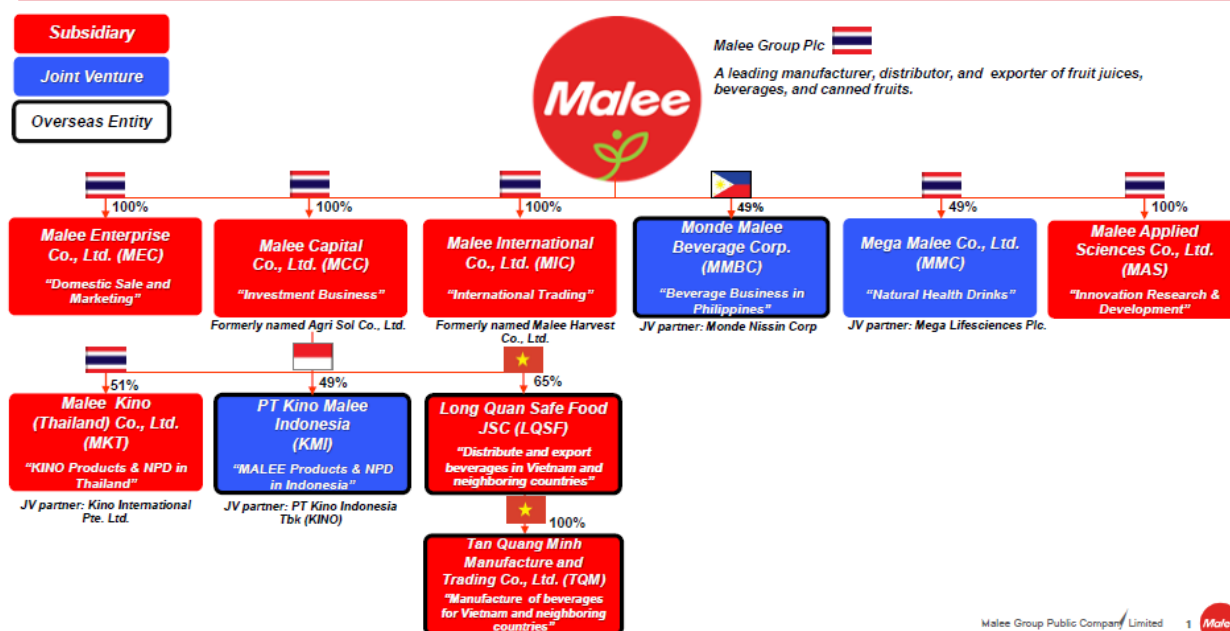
Subsidiary

Joint Venture

Overseas Entity

Malee

Malee Group Plc

A leading manufacturer, distributor, and exporter of fruit juices, beverages, and canned fruits.

100%

Malee Enterprise Co., Ltd. (MEC)

"Domestic Sale and Marketing"

100%

Malee Capital Co., Ltd. (MCC)

"Investment Business"

Formerly named Agri Sol Co., Ltd.

100%

Malee International Co., Ltd. (MIC)

"International Trading"

Formerly named Malee Harvest Co., Ltd.

49%

Monde Malee Beverage Corp. (MMBC)

"Beverage Business in Philippines"

JV partner: Monde Nissin Corp

49%

Mega Malee Co., Ltd. (MMC)

"Natural Health Drinks"

JV partner: Mega Lifesciences Plc.

100%

Malee Applied Sciences Co., Ltd. (MAS)

"Innovation Research & Development"

51%

Malee Kino (Thailand) Co., Ltd. (MKT)

"KINO Products & NPD in Thailand"

JV partner: Kino International Pte. Ltd.

49%

PT Kino Malee Indonesia (KMI)

"MALEE Products & NPD in Indonesia"

JV partner: PT Kino Indonesia Tbk (KINO)

65%

Long Quan Safe Food JSC (LQSF)

"Distribute and export beverages in Vietnam and neighboring countries"

100%

Tan Quang Minh Manufacture and Trading Co., Ltd. (TQM)

"Manufacture of beverages for Vietnam and neighboring countries"

Malee Group Public Company Limited 1 Malee